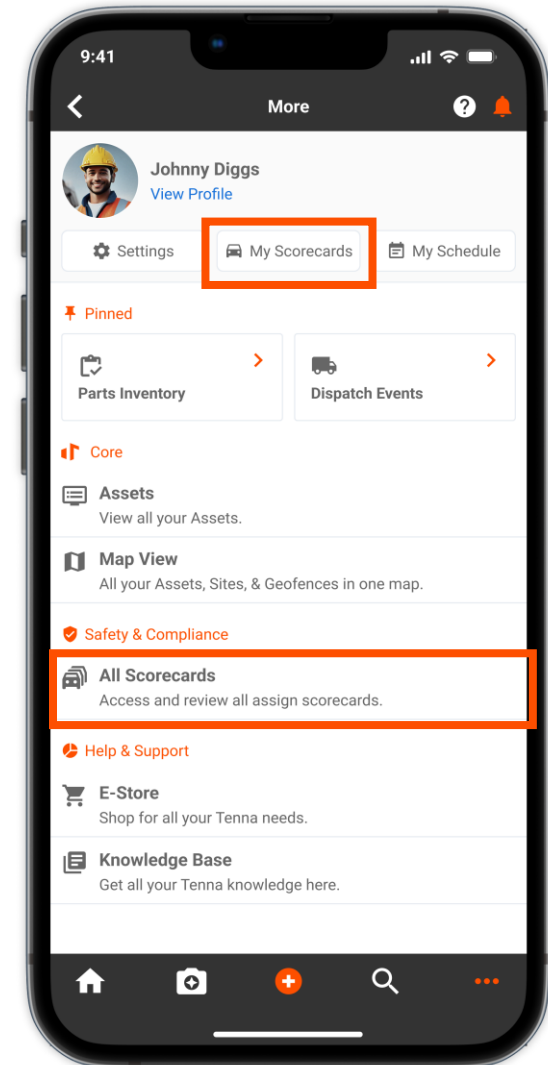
9:41

More

Johnny Diggs
View Profile

Settings
My Scorecards
My Schedule

Pinned

Parts Inventory

Dispatch Events

Core

Assets
View all your Assets.

Map View
All your Assets, Sites, & Geofences in one map.

Safety & Compliance

All Scorecards
Access and review all assign scorecards.

Help & Support

E-Store
Shop for all your Tenna needs.

Knowledge Base
Get all your Tenna knowledge here.